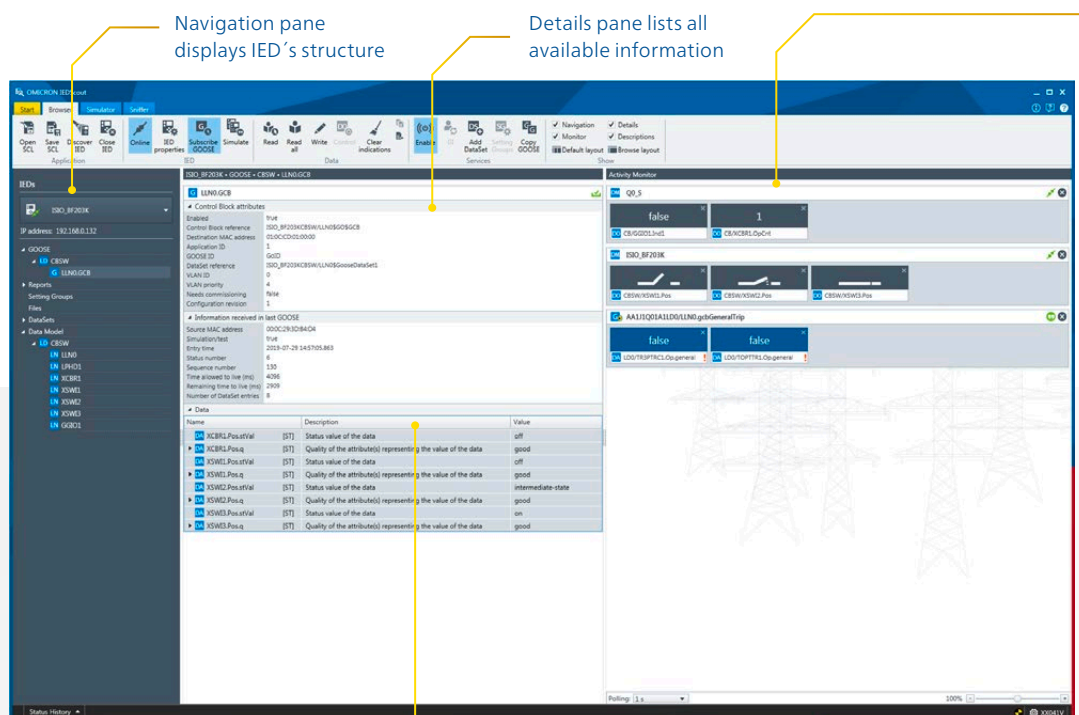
Navigation pane displays IED´s structure

Details pane lists all available information

OMICRON IEDScout

Start Browser Simulator Sniffer

Open SCL Save SCL Discover IED Close IED Online IED properties Subscribe GOOSE Simulate Read Read all Write Control Clear indications Enable Add DataSet Setting Groups Copy GOOSE

Application IED Data Services Show

Navigation Monitor Default layout Details Descriptions Browse layout

IEDs

ISIO_BF203K

IP address: 192.168.0.132

GOOSE
LD CBSW
G LLN0.GCB
Reports
Setting Groups
Files
DataSets
Data Model
LD CBSW
LN LLN0
LN LPHD1
LN XCBR1
LN XSWI1
LN XSWI2
LN XSWI3
LN GGIO1

ISIO_BF203K • GOOSE • CBSW • LLN0.GCB

G LLN0.GCB

Control Block attributes
Enabled true
Control Block reference ISIO_BF203KCBSW/LLN0$GO$GCB
Destination MAC address 01:0C:CD:01:00:00
Application ID 1
GOOSE ID GoID
DataSet reference ISIO_BF203KCBSW/LLN0$GooseDataSet1
VLAN ID 0
VLAN priority 4
Needs commissioning false
Configuration revision 1

Information received in last GOOSE
Source MAC address 00:0C:29:3D:B4:D4
Simulation/test true
Entry time 2019-07-29 14:57:05.863
Status number 6
Sequence number 130
Time allowed to live (ms) 4096
Remaining time to live (ms) 2909
Number of DataSet entries 8

Data

| Name | | Description | Value |
|---|---|---|---|
| XCBR1.Pos.stVal | [ST] | Status value of the data | off |
| XCBR1.Pos.q | [ST] | Quality of the attribute(s) representing the value of the data | good |
| XSWI1.Pos.stVal | [ST] | Status value of the data | off |
| XSWI1.Pos.q | [ST] | Quality of the attribute(s) representing the value of the data | good |
| XSWI2.Pos.stVal | [ST] | Status value of the data | intermediate-state |
| XSWI2.Pos.q | [ST] | Quality of the attribute(s) representing the value of the data | good |
| XSWI3.Pos.stVal | [ST] | Status value of the data | on |
| XSWI3.Pos.q | [ST] | Quality of the attribute(s) representing the value of the data | good |

Activity Monitor

Q0_S
false CB/GGIO1.Ind1
1 CB/XCBR1.OpCnt

ISIO_BF203K
CBSW/XSWI1.Pos CBSW/XSWI2.Pos CBSW/XSWI3.Pos

AA1J1Q01A1LD0/LLN0.gcbGeneralTrip
false LD0/TRSPTRC1.Op.general
false LD0/TOPTTR1.Op.general

Polling: 1 s 100%

Status History